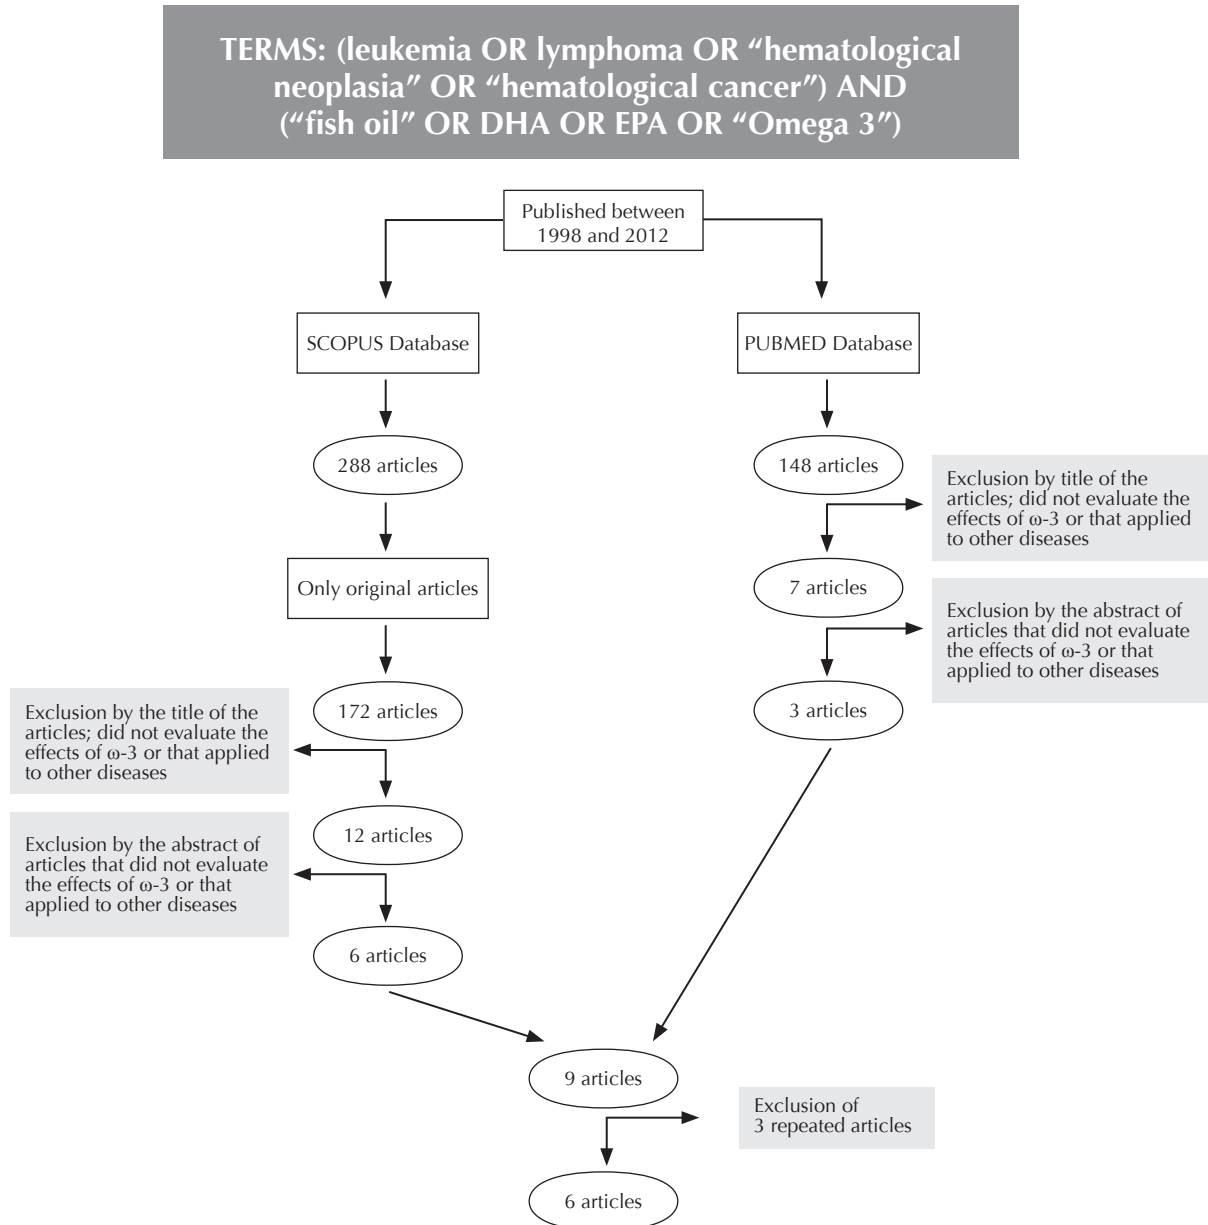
TERMS: (leukemia OR lymphoma OR "hematological neoplasia" OR "hematological cancer") AND ("fish oil" OR DHA OR EPA OR "Omega 3")

Published between 1998 and 2012

SCOPUS Database

288 articles

Only original articles

172 articles

Exclusion by the title of the articles; did not evaluate the effects of ω-3 or that applied to other diseases

12 articles

Exclusion by the abstract of articles that did not evaluate the effects of ω-3 or that applied to other diseases

6 articles

PUBMED Database

148 articles

Exclusion by title of the articles; did not evaluate the effects of ω-3 or that applied to other diseases

7 articles

Exclusion by the abstract of articles that did not evaluate the effects of ω-3 or that applied to other diseases

3 articles

9 articles

Exclusion of 3 repeated articles

6 articles